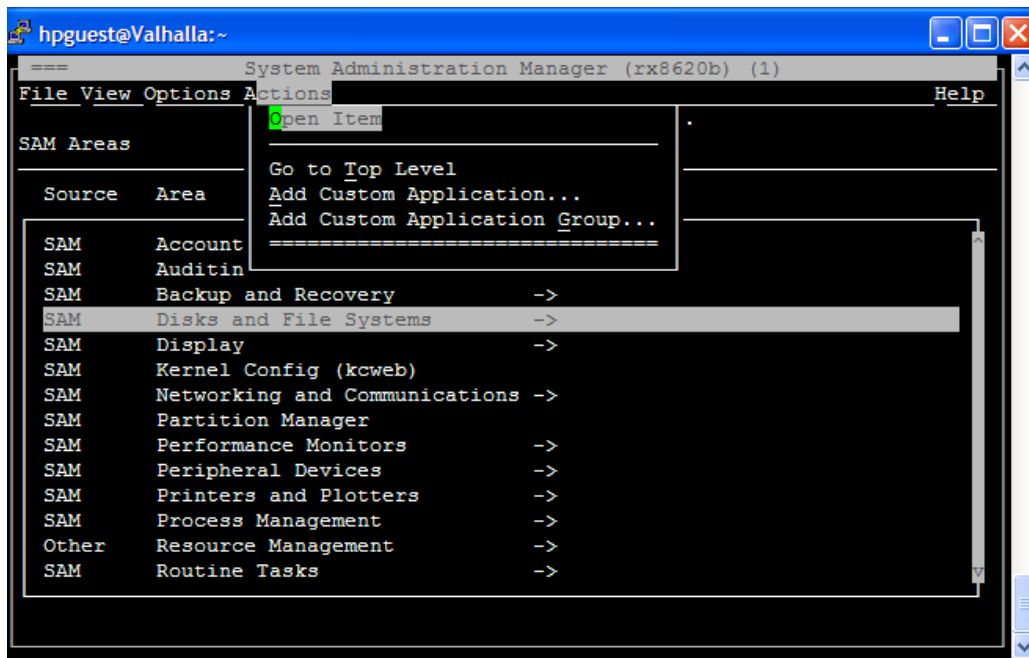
hpguest@Valhalla:~

=== System Administration Manager (rx8620b) (1)

File View Options Actions Help

SAM Areas

Open Item

Go to Top Level
Add Custom Application...
Add Custom Application Group...
==============================

| Source | Area | |
|---|---|---|
| SAM | Account | |
| SAM | Auditin | |
| SAM | Backup and Recovery | -> |
| SAM | Disks and File Systems | -> |
| SAM | Display | -> |
| SAM | Kernel Config (kcweb) | |
| SAM | Networking and Communications | -> |
| SAM | Partition Manager | |
| SAM | Performance Monitors | -> |
| SAM | Peripheral Devices | -> |
| SAM | Printers and Plotters | -> |
| SAM | Process Management | -> |
| Other | Resource Management | -> |
| SAM | Routine Tasks | -> |